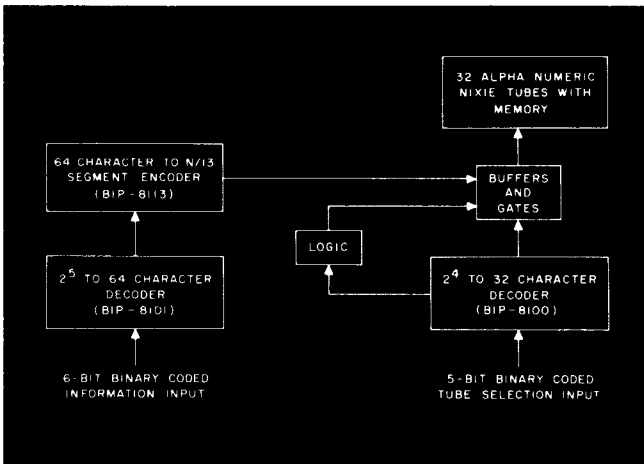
32 ALPHA NUMERIC NIXIE TUBES WITH MEMORY

64 CHARACTER TO N/13 SEGMENT ENCODER (BIP-8113)

BUFFERS AND GATES

LOGIC

$2^5$ TO 64 CHARACTER DECODER (BIP-8101)

$2^4$ TO 32 CHARACTER DECODER (BIP-8100)

6-BIT BINARY CODED INFORMATION INPUT

5-BIT BINARY CODED TUBE SELECTION INPUT